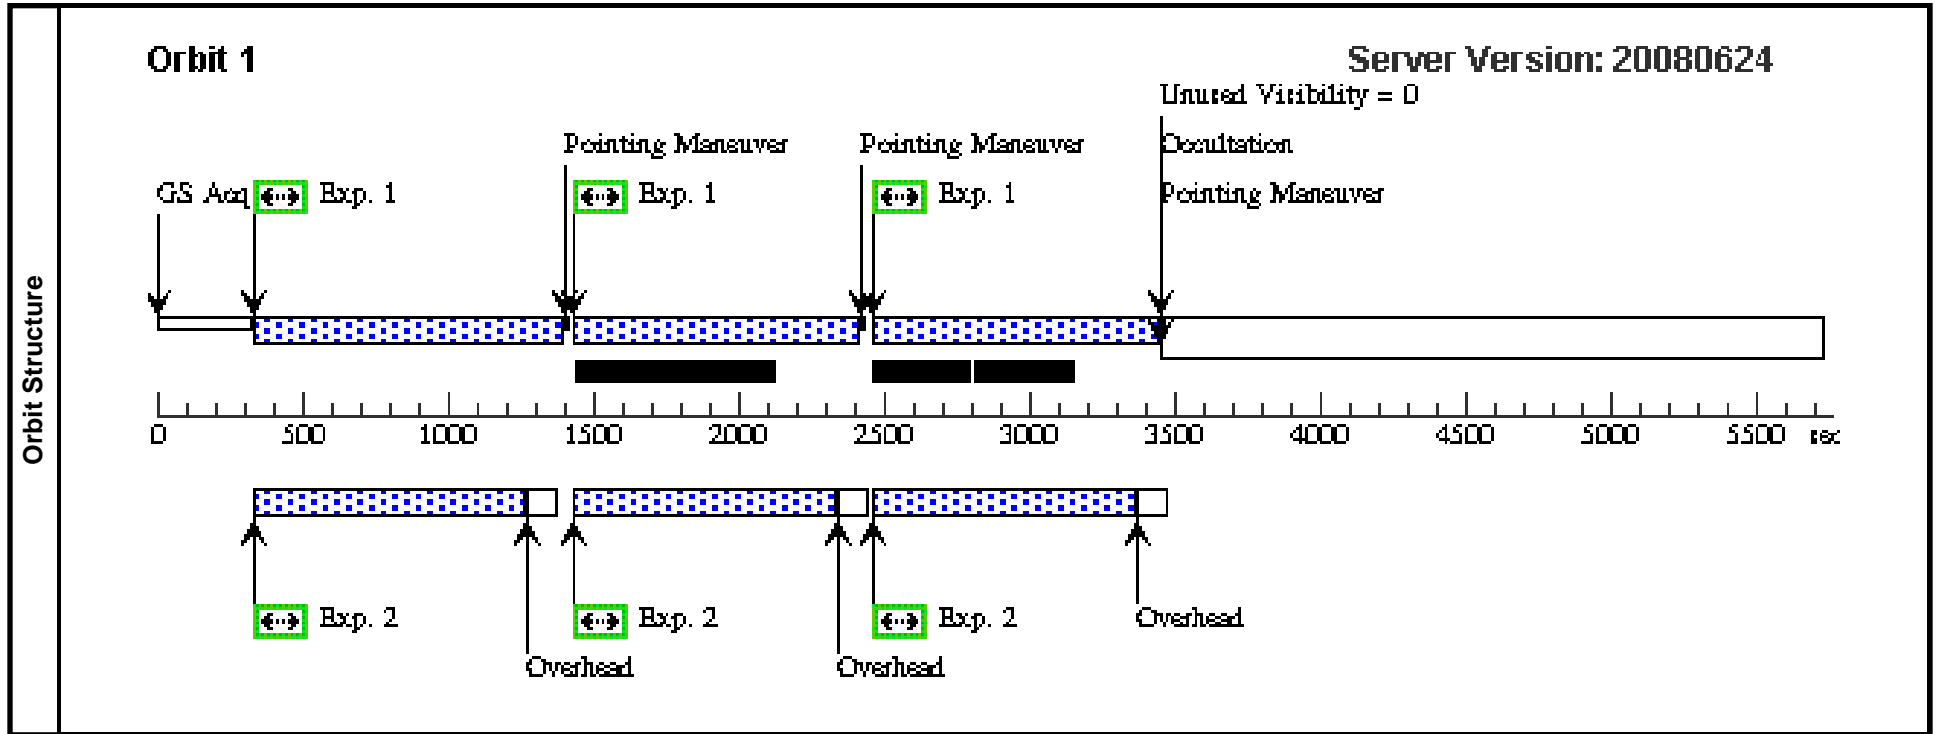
Orbit Structure

Orbit 1

Server Version: 20080624

Unused Visibility = 0

Occultation

Pointing Maneuver

Pointing Maneuver

Pointing Maneuver

GS Acq

Exp. 1

Exp. 1

Exp. 1

0 500 1000 1500 2000 2500 3000 3500 4000 4500 5000 5500 sec

Exp. 2

Exp. 2

Exp. 2

Overhead

Overhead

Overhead